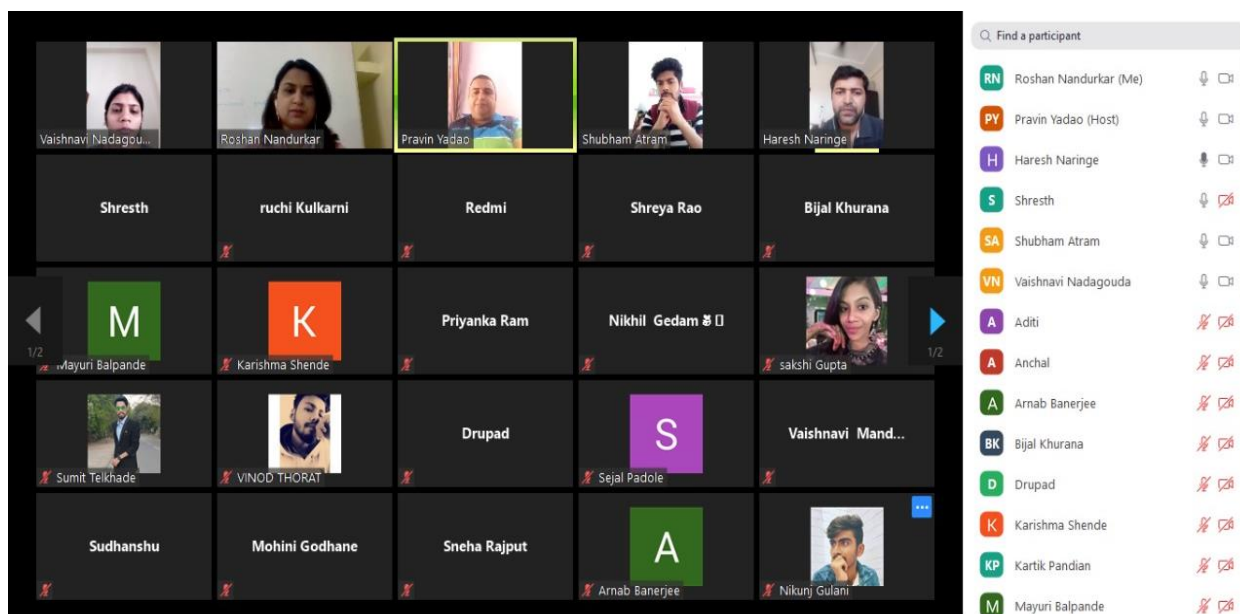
Vaishnavi Nadagou...
Roshan Nandurkar
Pravin Yadao
Shubham Atram
Haresh Naringe

Shresth
ruchi Kulkarni
Redmi
Shreya Rao
Bijal Khurana

M
Mayuri Balpande
K
Karishma Shende
Priyanka Ram
Nikhil Gedam
sakshi Gupta

1/2
1/2

Sumit Telkhade
VINOD THORAT
Drupad
S
Sejal Padole
Vaishnavi Mand...

Sudhanshu
Mohini Godhane
Sneha Rajput
A
Arnab Banerjee
Nikunj Gulani

Find a participant
RN Roshan Nandurkar (Me)
PY Pravin Yadao (Host)
H Haresh Naringe
S Shresth
SA Shubham Atram
VN Vaishnavi Nadagouda
A Aditi
A Anchal
A Arnab Banerjee
BK Bijal Khurana
D Drupad
K Karishma Shende
KP Kartik Pandian
M Mayuri Balpande